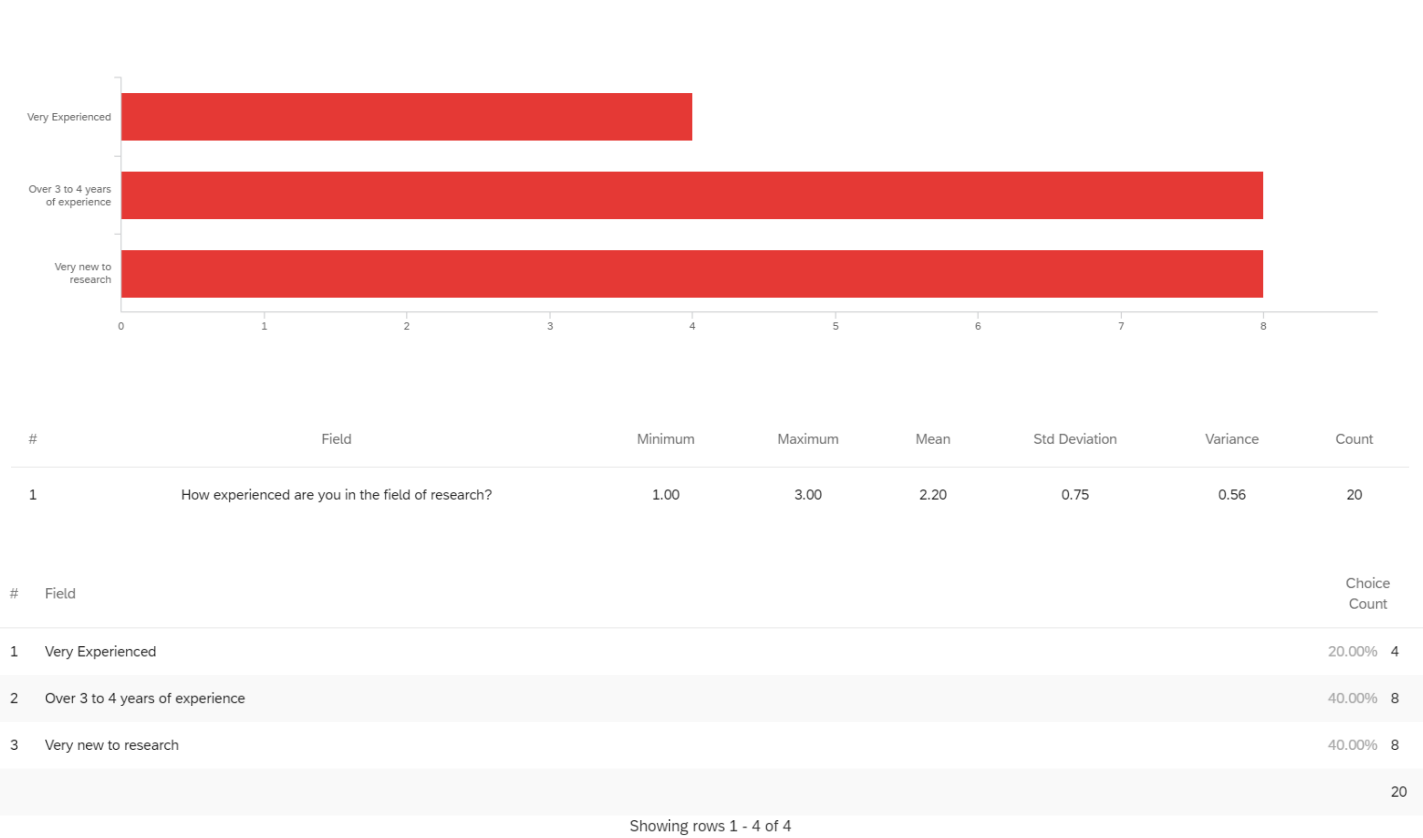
Very Experienced

Over 3 to 4 years of experience

Very new to research

0 1 2 3 4 5 6 7 8

| # | Field | Minimum | Maximum | Mean | Std Deviation | Variance | Count |
|---|---|---|---|---|---|---|---|
| 1 | How experienced are you in the field of research? | 1.00 | 3.00 | 2.20 | 0.75 | 0.56 | 20 |

| # | Field | Choice Count | |
|---|---|---|---|
| 1 | Very Experienced | 20.00% | 4 |
| 2 | Over 3 to 4 years of experience | 40.00% | 8 |
| 3 | Very new to research | 40.00% | 8 |
| | | | 20 |

Showing rows 1 - 4 of 4